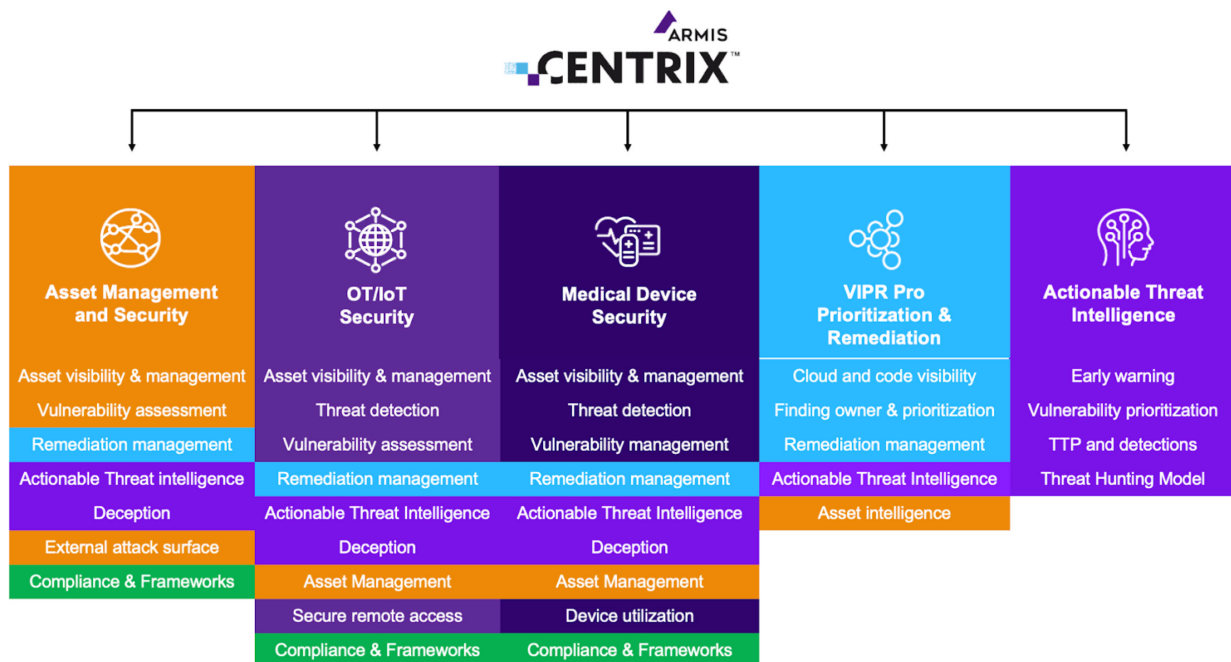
ARMIS
CENTRIX™

| Asset Management and Security | OT/IoT Security | Medical Device Security | VIPR Pro Prioritization & Remediation | Actionable Threat Intelligence |
|---|---|---|---|---|
| Asset visibility & management | Asset visibility & management | Asset visibility & management | Cloud and code visibility | Early warning |
| Vulnerability assessment | Threat detection | Threat detection | Finding owner & prioritization | Vulnerability prioritization |
| Remediation management | Vulnerability assessment | Vulnerability management | Remediation management | TTP and detections |
| Actionable Threat intelligence | Remediation management | Remediation management | Actionable Threat Intelligence | Threat Hunting Model |
| Deception | Actionable Threat Intelligence | Actionable Threat Intelligence | Asset intelligence | |
| External attack surface | Deception | Deception | | |
| Compliance & Frameworks | Asset Management | Asset Management | | |
| | Secure remote access | Device utilization | | |
| | Compliance & Frameworks | Compliance & Frameworks | | |